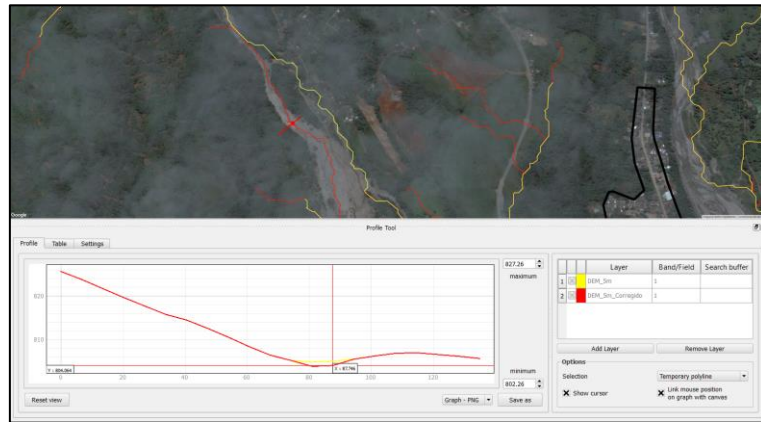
Google

Profile Tool

Profile Table Settings

820

810

Y : 804.264

X : 87.796

0 20 40 60 80 100 120

827.26
maximum

minimum
802.28

Reset view

Graph - PNG

Save as

| | | | Layer | Band/Field | Search buffer |
|---|---|---|---|---|---|
| 1 | | | DEM_5m | 1 | |
| 2 | | | DEM_5m_Corregido | 1 | |

Add Layer

Remove Layer

Options

Selection

Temporary polyline

Show cursor

Link mouse position on graph with canvas